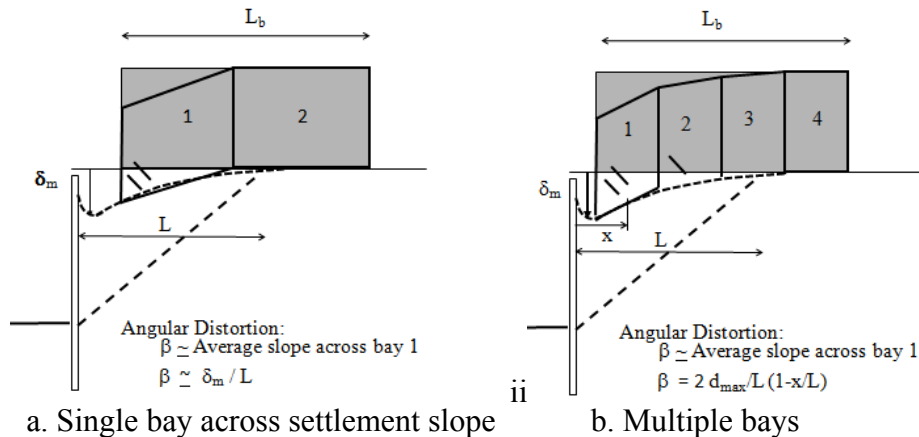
$L_b$

1

2

$\delta_m$

L

Angular Distortion:
$\beta \sim$ Average slope across bay 1
$\beta \simeq \delta_m / L$

a. Single bay across settlement slope

ii

$L_b$

1

2

3

4

$\delta_m$

x

L

Angular Distortion:
$\beta \sim$ Average slope across bay 1
$\beta = 2\, d_{max}/L\,(1\text{-}x/L)$

b. Multiple bays